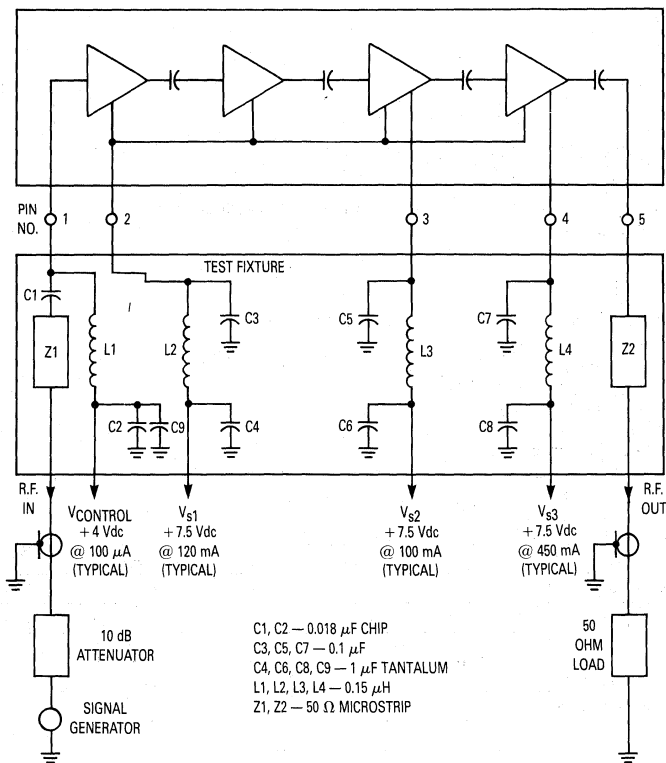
PIN NO. 1 2 3 4 5

TEST FIXTURE

C1
Z1
L1
C2 C9
L2
C3
C4
C5
L3
C6
C7
L4
C8
Z2

R.F. IN

$V_{CONTROL}$
+ 4 Vdc
@ 100 $\mu$A
(TYPICAL)

$V_{s1}$
+ 7.5 Vdc
@ 120 mA
(TYPICAL)

$V_{s2}$
+ 7.5 Vdc
@ 100 mA
(TYPICAL)

$V_{s3}$
+ 7.5 Vdc
@ 450 mA
(TYPICAL)

R.F. OUT

10 dB ATTENUATOR

SIGNAL GENERATOR

C1, C2 — 0.018 $\mu$F CHIP
C3, C5, C7 — 0.1 $\mu$F
C4, C6, C8, C9 — 1 $\mu$F TANTALUM
L1, L2, L3, L4 — 0.15 $\mu$H
Z1, Z2 — 50 $\Omega$ MICROSTRIP

50 OHM LOAD